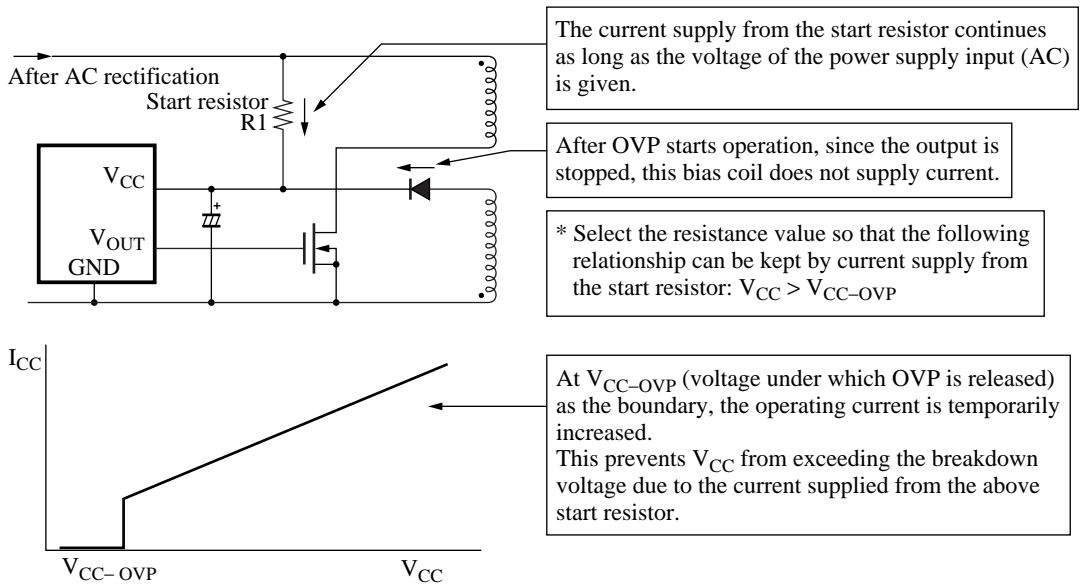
After AC rectification

Start resistor R1

$V_{CC}$

$V_{OUT}$

GND

The current supply from the start resistor continues as long as the voltage of the power supply input (AC) is given.

After OVP starts operation, since the output is stopped, this bias coil does not supply current.

* Select the resistance value so that the following relationship can be kept by current supply from the start resistor: $V_{CC} > V_{CC-OVP}$

$I_{CC}$

$V_{CC-OVP}$

$V_{CC}$

At $V_{CC-OVP}$ (voltage under which OVP is released) as the boundary, the operating current is temporarily increased.
This prevents $V_{CC}$ from exceeding the breakdown voltage due to the current supplied from the above start resistor.